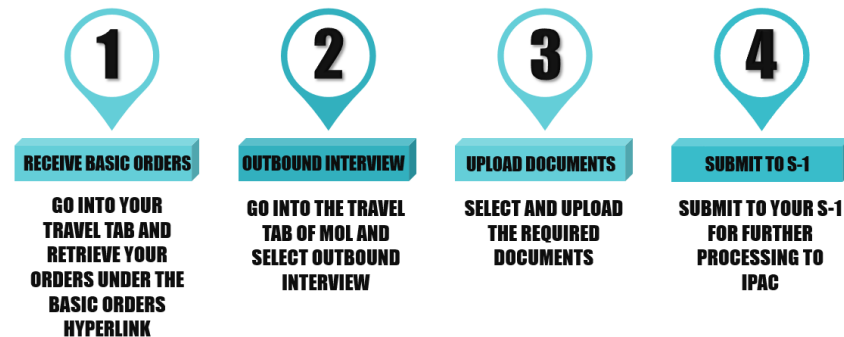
1

RECEIVE BASIC ORDERS

GO INTO YOUR TRAVEL TAB AND RETRIEVE YOUR ORDERS UNDER THE BASIC ORDERS HYPERLINK

2

OUTBOUND INTERVIEW

GO INTO THE TRAVEL TAB OF MOL AND SELECT OUTBOUND INTERVIEW

3

UPLOAD DOCUMENTS

SELECT AND UPLOAD THE REQUIRED DOCUMENTS

4

SUBMIT TO S-1

SUBMIT TO YOUR S-1 FOR FURTHER PROCESSING TO IPAC